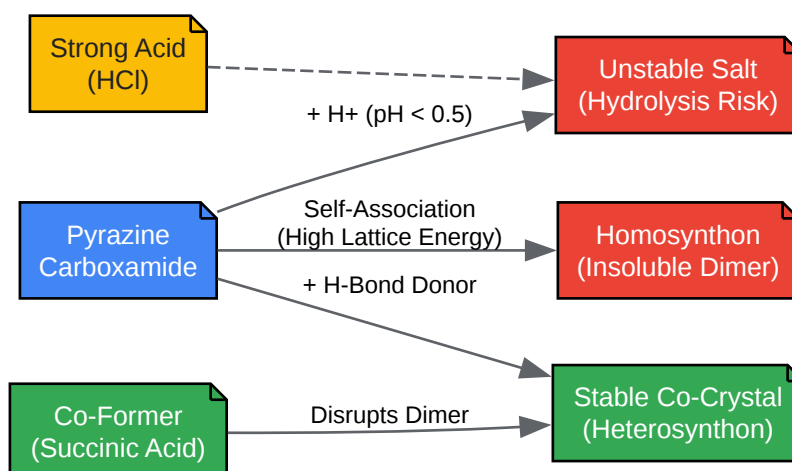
Strong Acid
(HCl)

Unstable Salt
(Hydrolysis Risk)

+ H+ (pH < 0.5)

Pyrazine
Carboxamide

Self-Association
(High Lattice Energy)

Homosynthon
(Insoluble Dimer)

+ H-Bond Donor

Co-Former
(Succinic Acid)

Disrupts Dimer

Stable Co-Crystal
(Heterosynthon)